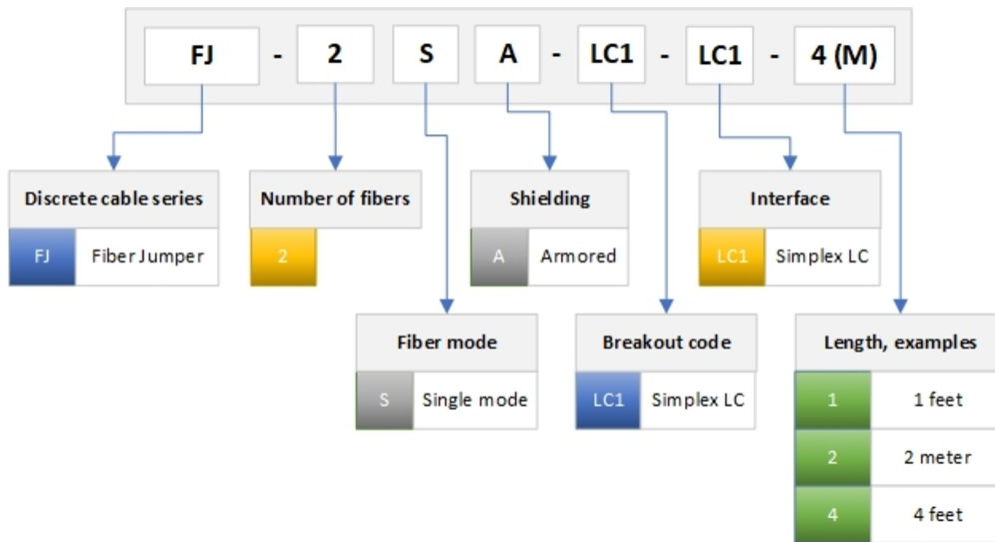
FJ - 2 S A - LC1 - LC1 - 4 (M)

Discrete cable series
FJ Fiber Jumper

Number of fibers
2

Shielding
A Armored

Interface
LC1 Simplex LC

Fiber mode
S Single mode

Breakout code
LC1 Simplex LC

Length, examples
1 1 feet
2 2 meter
4 4 feet